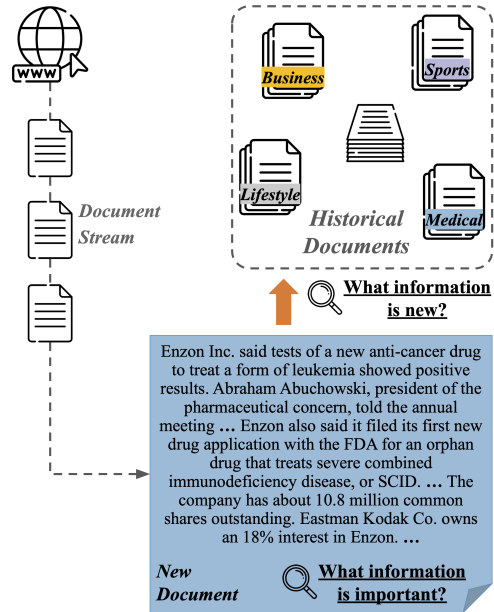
WWW

Document Stream

Business

Sports

Lifestyle

Medical

Historical Documents

What information is new?

Enzon Inc. said tests of a new anti-cancer drug to treat a form of leukemia showed positive results. Abraham Abuchowski, president of the pharmaceutical concern, told the annual meeting … Enzon also said it filed its first new drug application with the FDA for an orphan drug that treats severe combined immunodeficiency disease, or SCID. … The company has about 10.8 million common shares outstanding. Eastman Kodak Co. owns an 18% interest in Enzon. …

New Document

What information is important?